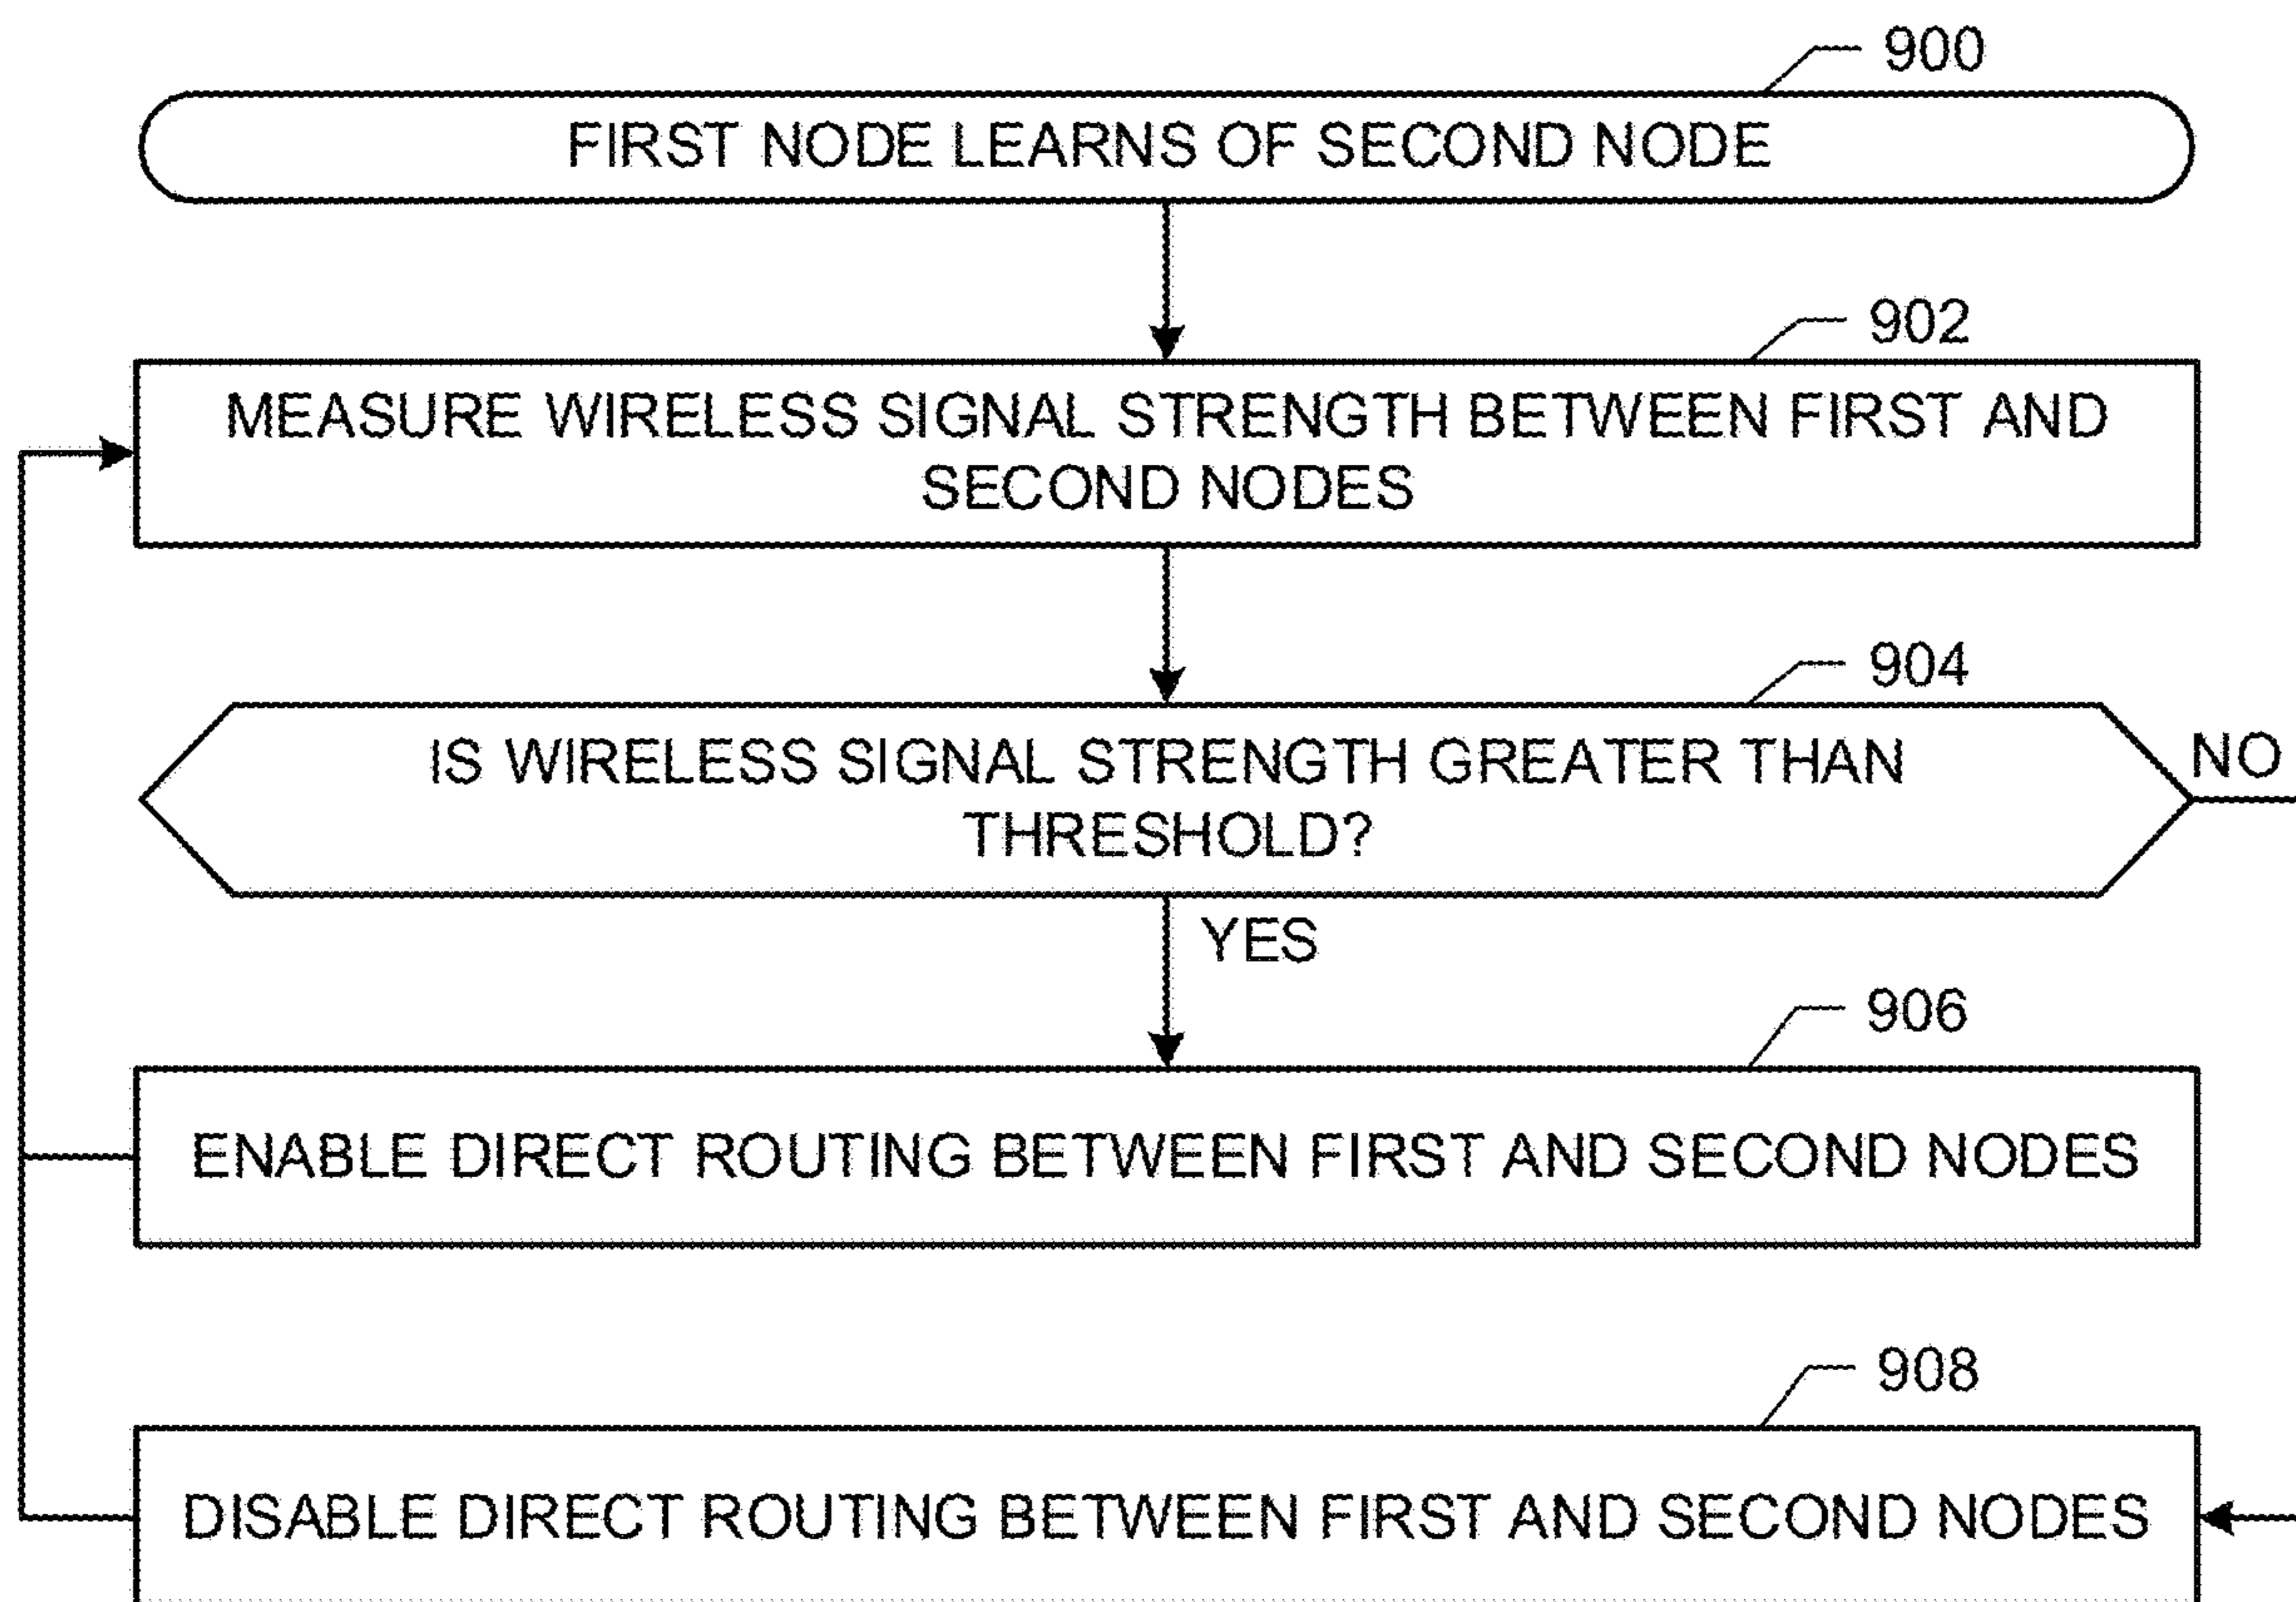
900

FIRST NODE LEARNS OF SECOND NODE

902

MEASURE WIRELESS SIGNAL STRENGTH BETWEEN FIRST AND SECOND NODES

904

IS WIRELESS SIGNAL STRENGTH GREATER THAN THRESHOLD?

NO

YES

906

ENABLE DIRECT ROUTING BETWEEN FIRST AND SECOND NODES

908

DISABLE DIRECT ROUTING BETWEEN FIRST AND SECOND NODES